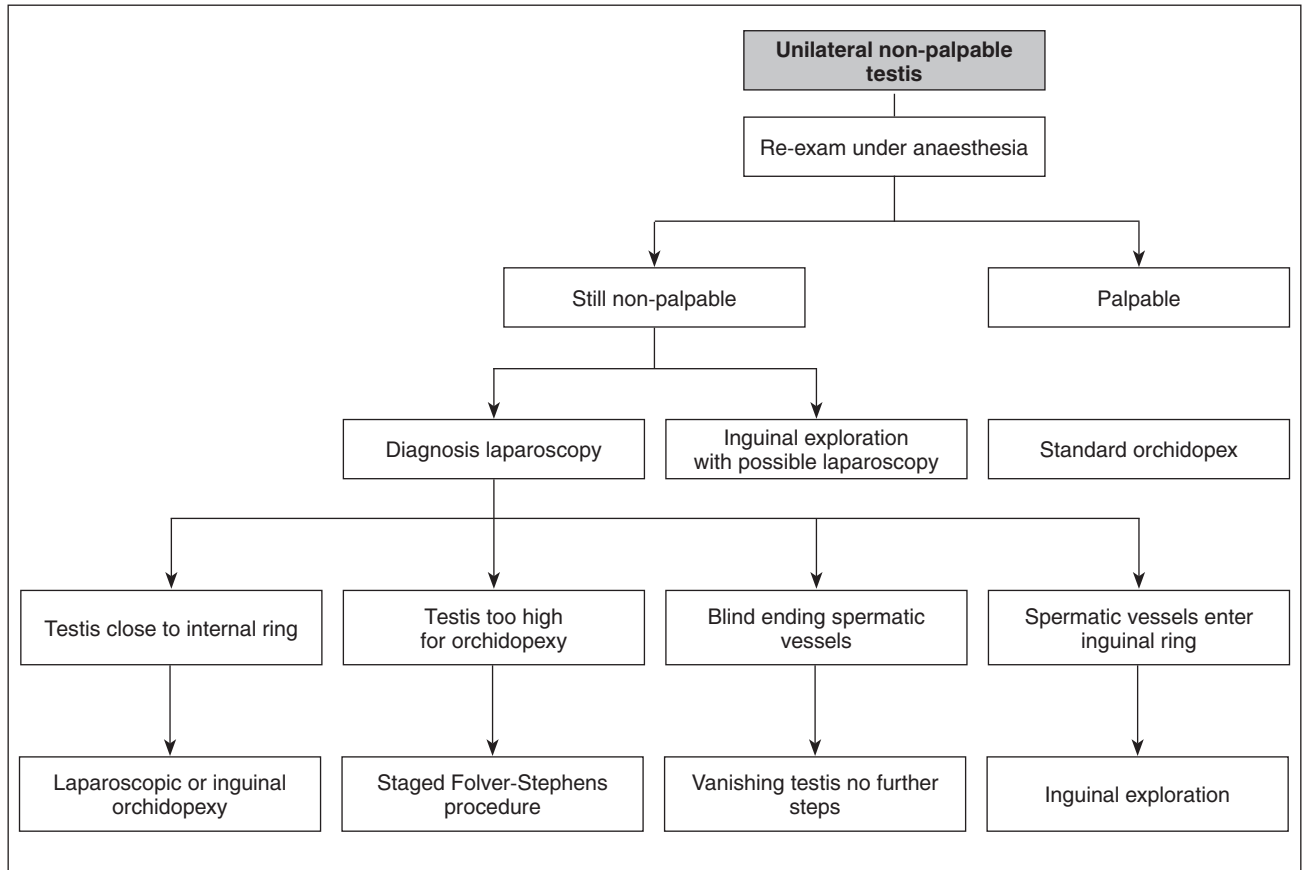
Unilateral non-palpable testis

Re-exam under anaesthesia

Still non-palpable

Palpable

Diagnosis laparoscopy

Inguinal exploration with possible laparoscopy

Standard orchidopex

Testis close to internal ring

Testis too high for orchidopexy

Blind ending spermatic vessels

Spermatic vessels enter inguinal ring

Laparoscopic or inguinal orchidopexy

Staged Folver-Stephens procedure

Vanishing testis no further steps

Inguinal exploration